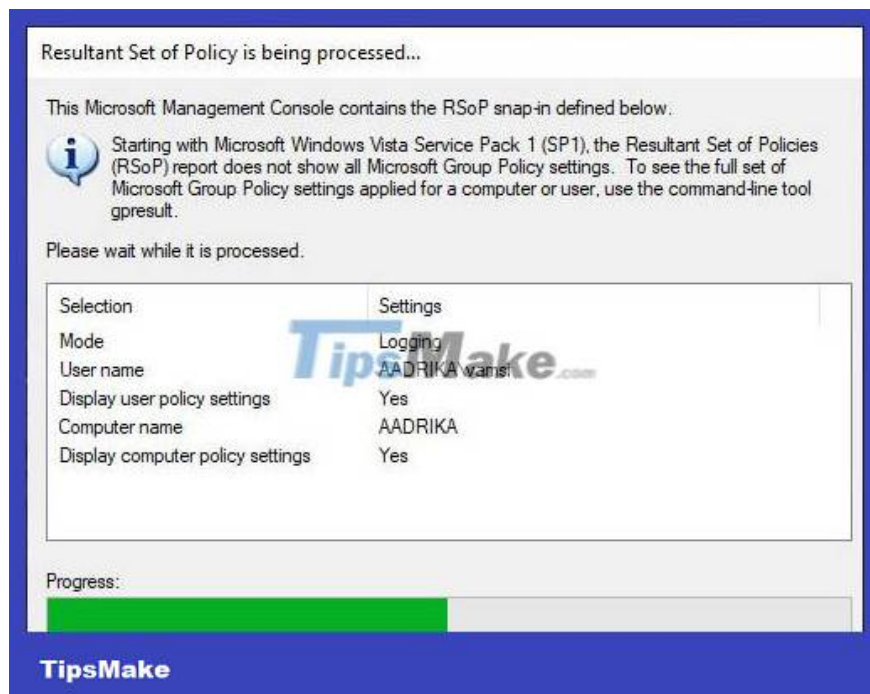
Resultant Set of Policy is being processed...

This Microsoft Management Console contains the RSoP snap-in defined below.

Starting with Microsoft Windows Vista Service Pack 1 (SP1), the Resultant Set of Policies (RSoP) report does not show all Microsoft Group Policy settings. To see the full set of Microsoft Group Policy settings applied for a computer or user, use the command-line tool gpresult.

Please wait while it is processed.

| Selection | Settings |
|---|---|
| Mode | Logging |
| User name | AADRIKA\wamsi |
| Display user policy settings | Yes |
| Computer name | AADRIKA |
| Display computer policy settings | Yes |

TipsMake.com

Progress:

TipsMake